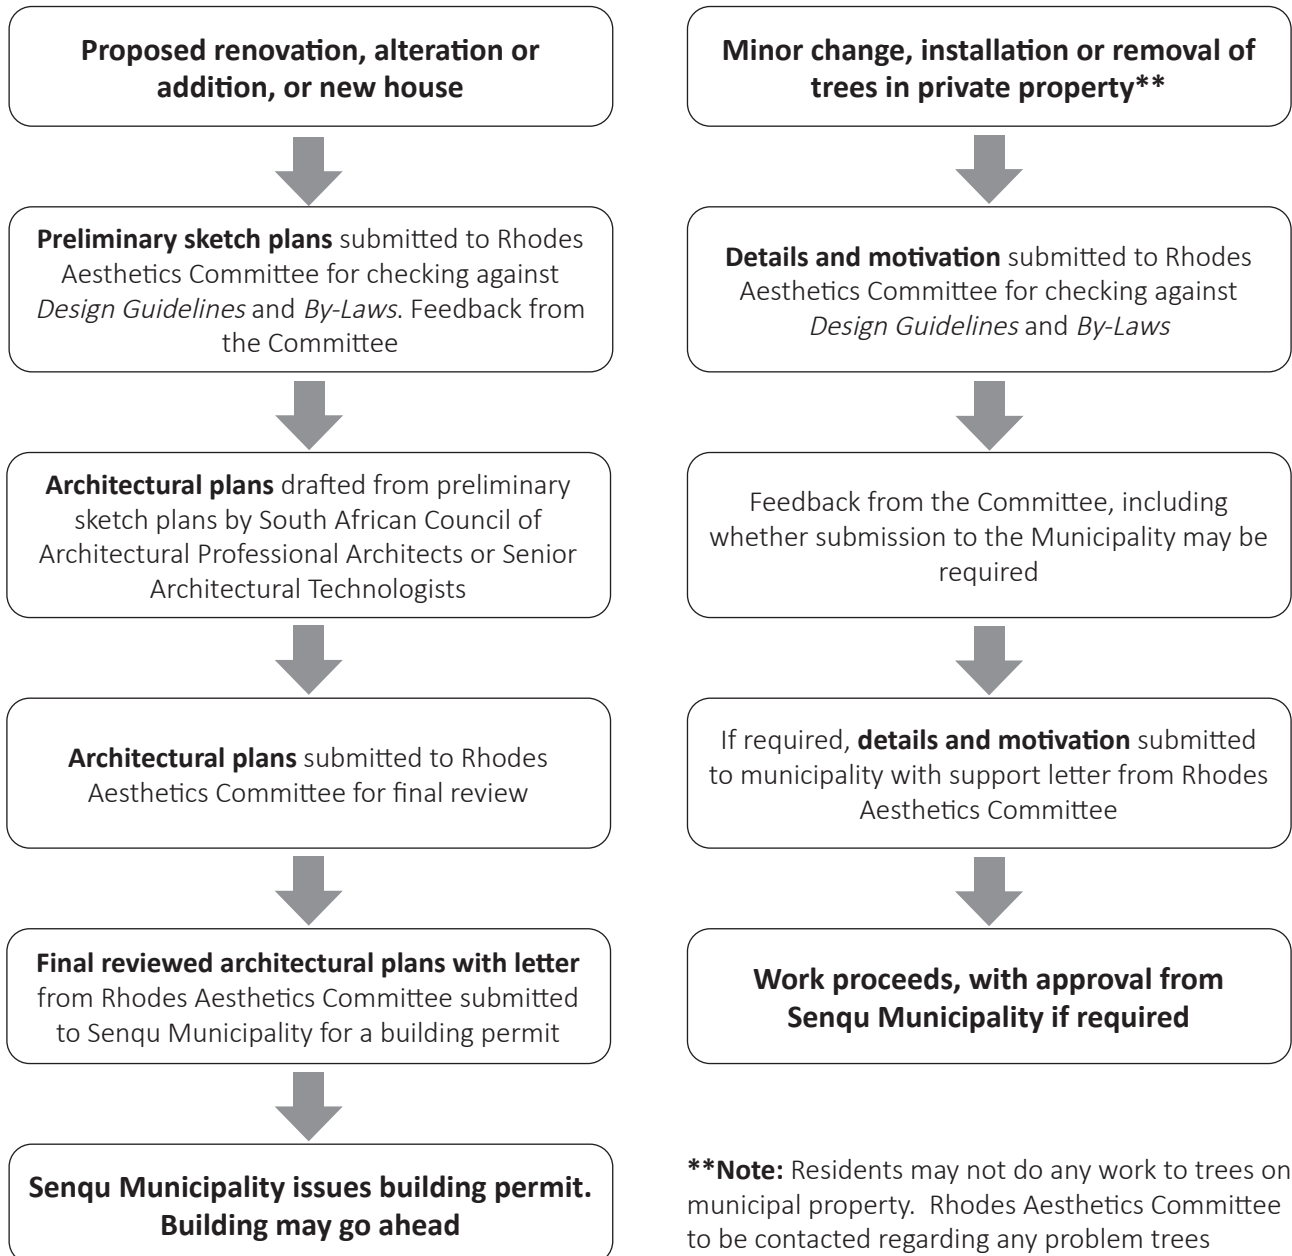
Proposed renovation, alteration or addition, or new house

Preliminary sketch plans submitted to Rhodes Aesthetics Committee for checking against Design Guidelines and By-Laws. Feedback from the Committee

Architectural plans drafted from preliminary sketch plans by South African Council of Architectural Professional Architects or Senior Architectural Technologists

Architectural plans submitted to Rhodes Aesthetics Committee for final review

Final reviewed architectural plans with letter from Rhodes Aesthetics Committee submitted to Senqu Municipality for a building permit

Senqu Municipality issues building permit. Building may go ahead

Minor change, installation or removal of trees in private property**

Details and motivation submitted to Rhodes Aesthetics Committee for checking against Design Guidelines and By-Laws

Feedback from the Committee, including whether submission to the Municipality may be required

If required, details and motivation submitted to municipality with support letter from Rhodes Aesthetics Committee

Work proceeds, with approval from Senqu Municipality if required

**Note: Residents may not do any work to trees on municipal property. Rhodes Aesthetics Committee to be contacted regarding any problem trees